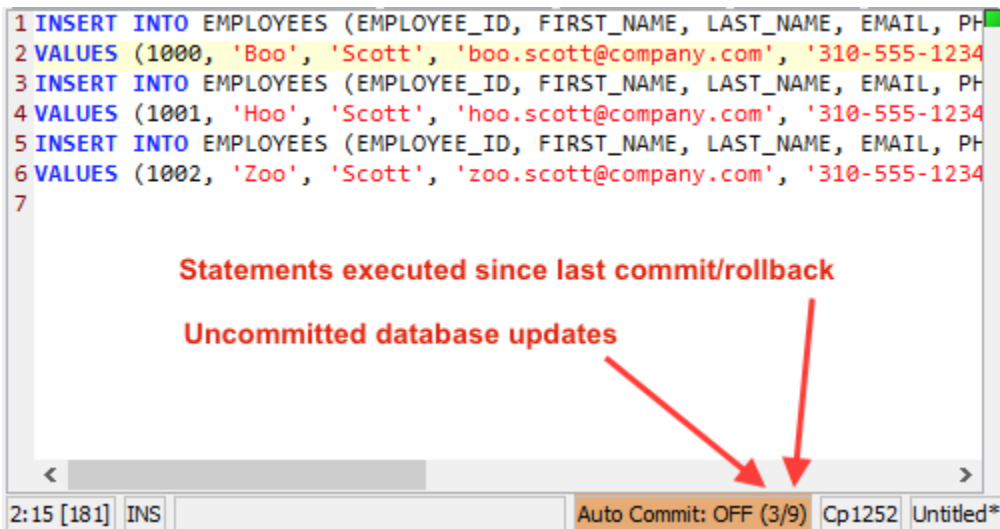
1 INSERT INTO EMPLOYEES (EMPLOYEE_ID, FIRST_NAME, LAST_NAME, EMAIL, PH
2 VALUES (1000, 'Boo', 'Scott', 'boo.scott@company.com', '310-555-1234
3 INSERT INTO EMPLOYEES (EMPLOYEE_ID, FIRST_NAME, LAST_NAME, EMAIL, PH
4 VALUES (1001, 'Hoo', 'Scott', 'hoo.scott@company.com', '310-555-1234
5 INSERT INTO EMPLOYEES (EMPLOYEE_ID, FIRST_NAME, LAST_NAME, EMAIL, PH
6 VALUES (1002, 'Zoo', 'Scott', 'zoo.scott@company.com', '310-555-1234
7

Statements executed since last commit/rollback

Uncommitted database updates

2:15 [181] INS Auto Commit: OFF (3/9) Cp1252 Untitled*